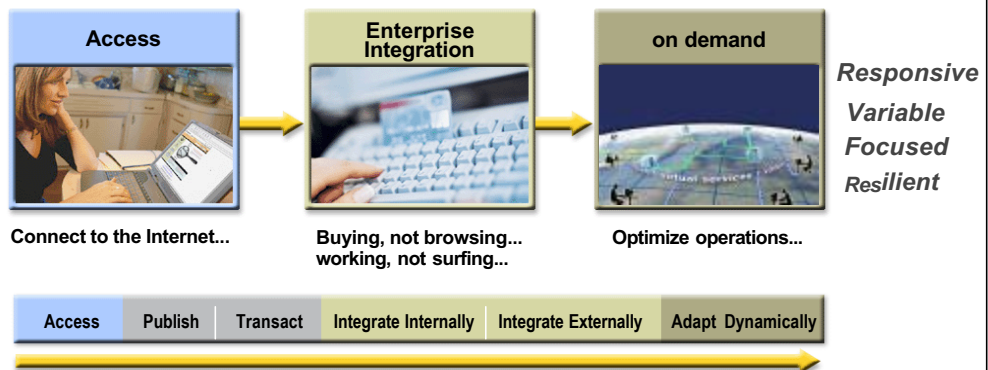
Access

Enterprise Integration

on demand

Responsive
Variable
Focused
Resilient

Connect to the Internet...

Buying, not browsing... working, not surfing...

Optimize operations...

| Access | Publish | Transact | Integrate Internally | Integrate Externally | Adapt Dynamically |
|---|---|---|---|---|---|